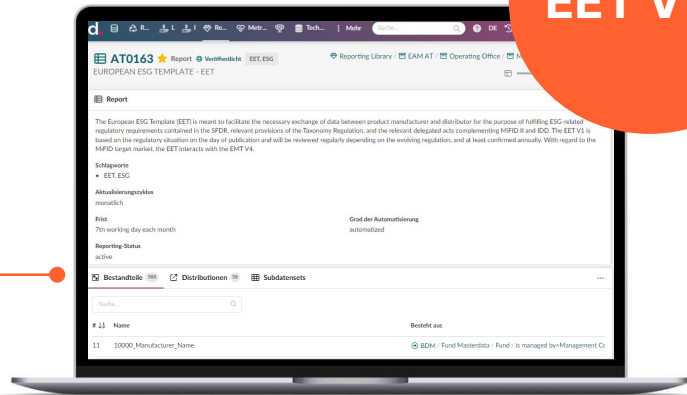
EET V

d. R... L... I... Re... Metr... Tech... Mehr Suche... DE

AT0163 Report Veröffentlicht EET, ESG

EUROPEAN ESG TEMPLATE - EET

Reporting Library / EAM AT / Operating Office / M

Report

The European ESG Template (EET) is meant to facilitate the necessary exchange of data between product manufacturer and distributor for the purpose of fulfilling ESG-related regulatory requirements contained in the SFDR, relevant provisions of the Taxonomy Regulation, and the relevant delegated acts complementing MIFID II and IDD. The EET V1 is based on the regulatory situation on the day of publication and will be reviewed regularly depending on the evolving regulation, and at least confirmed annually. With regard to the MiFID target market, the EET interacts with the EMT V4.

Schlagworte
• EET, ESG

Aktualisierungszyklus
monatlich

Frist
7th working day each month

Grad der Automatisierung
automatized

Reporting-Status
active

Bestandteile 599 Distributionen 38 Subdatensets ...

Suche...

# Name Besteht aus

11 10000_Manufacturer_Name BDM / Fund Masterdata / Fund / is managed by>Management Co